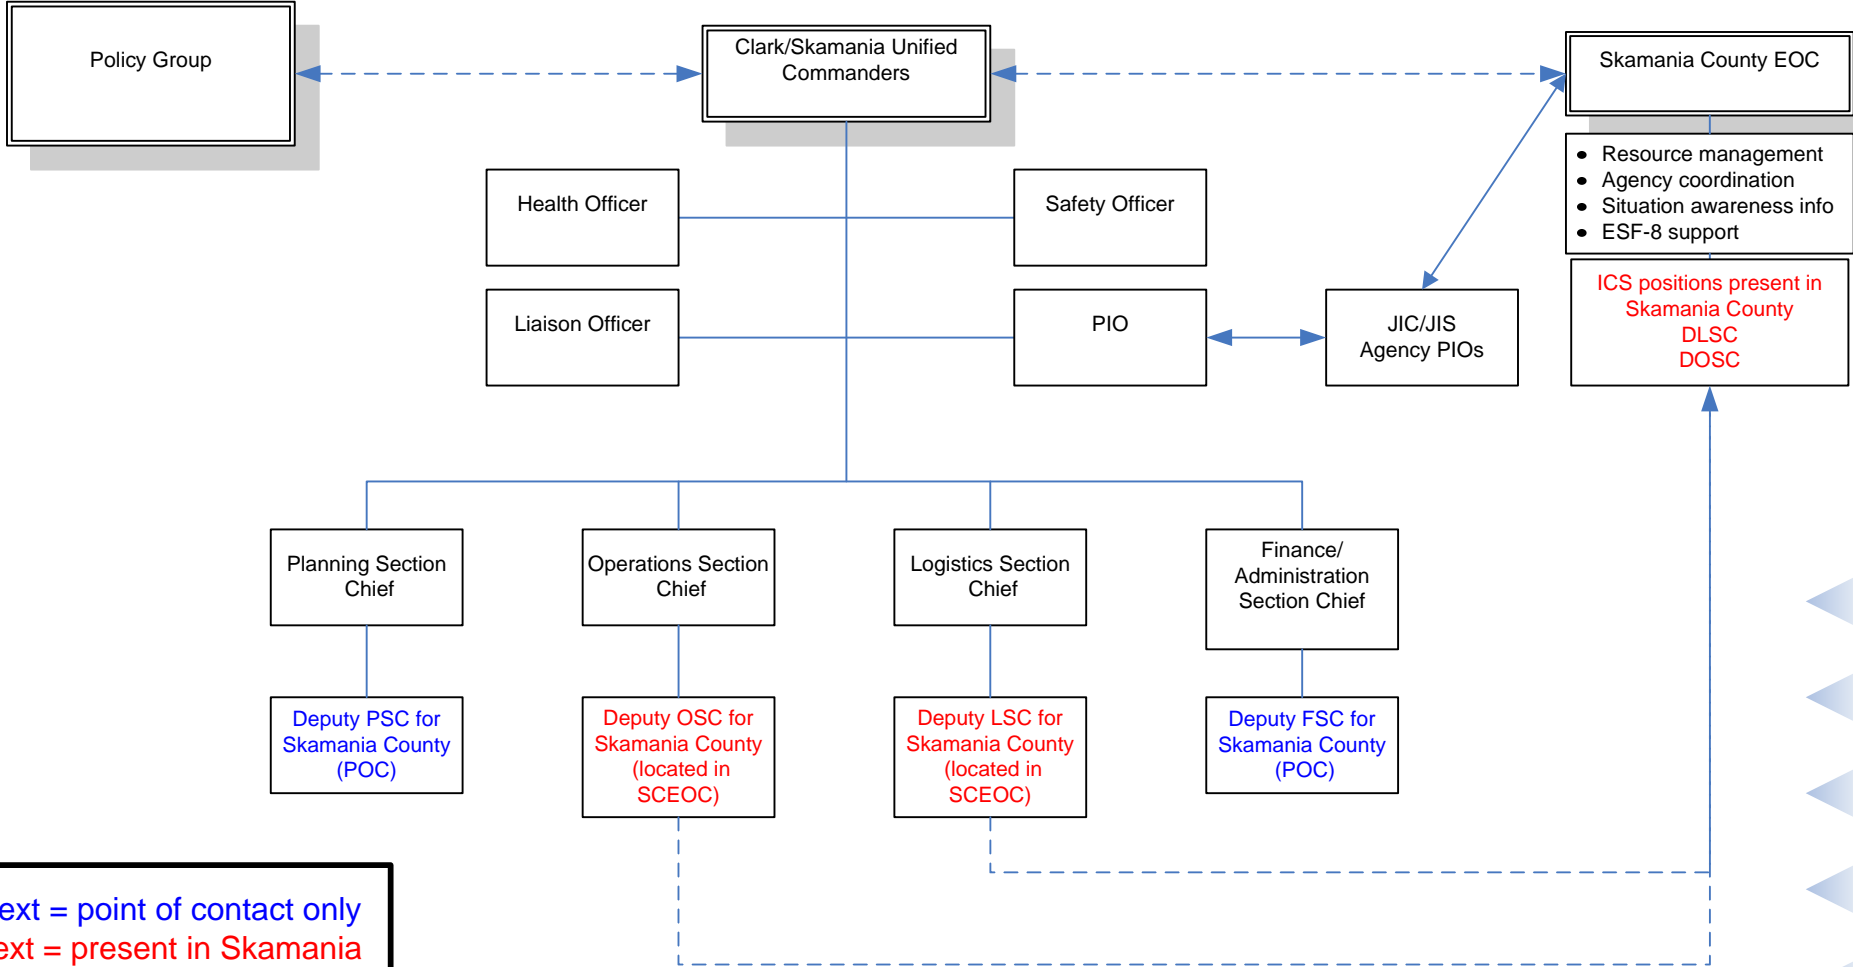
Policy Group

Clark/Skamania Unified Commanders

Skamania County EOC

- Resource management
- Agency coordination
- Situation awareness info
- ESF-8 support

ICS positions present in Skamania County
DLSC
DOSC

Health Officer

Safety Officer

Liaison Officer

PIO

JIC/JIS
Agency PIOs

Planning Section Chief

Operations Section Chief

Logistics Section Chief

Finance/ Administration Section Chief

Deputy PSC for Skamania County (POC)

Deputy OSC for Skamania County (located in SCEOC)

Deputy LSC for Skamania County (located in SCEOC)

Deputy FSC for Skamania County (POC)

ext = point of contact only
ext = present in Skamania